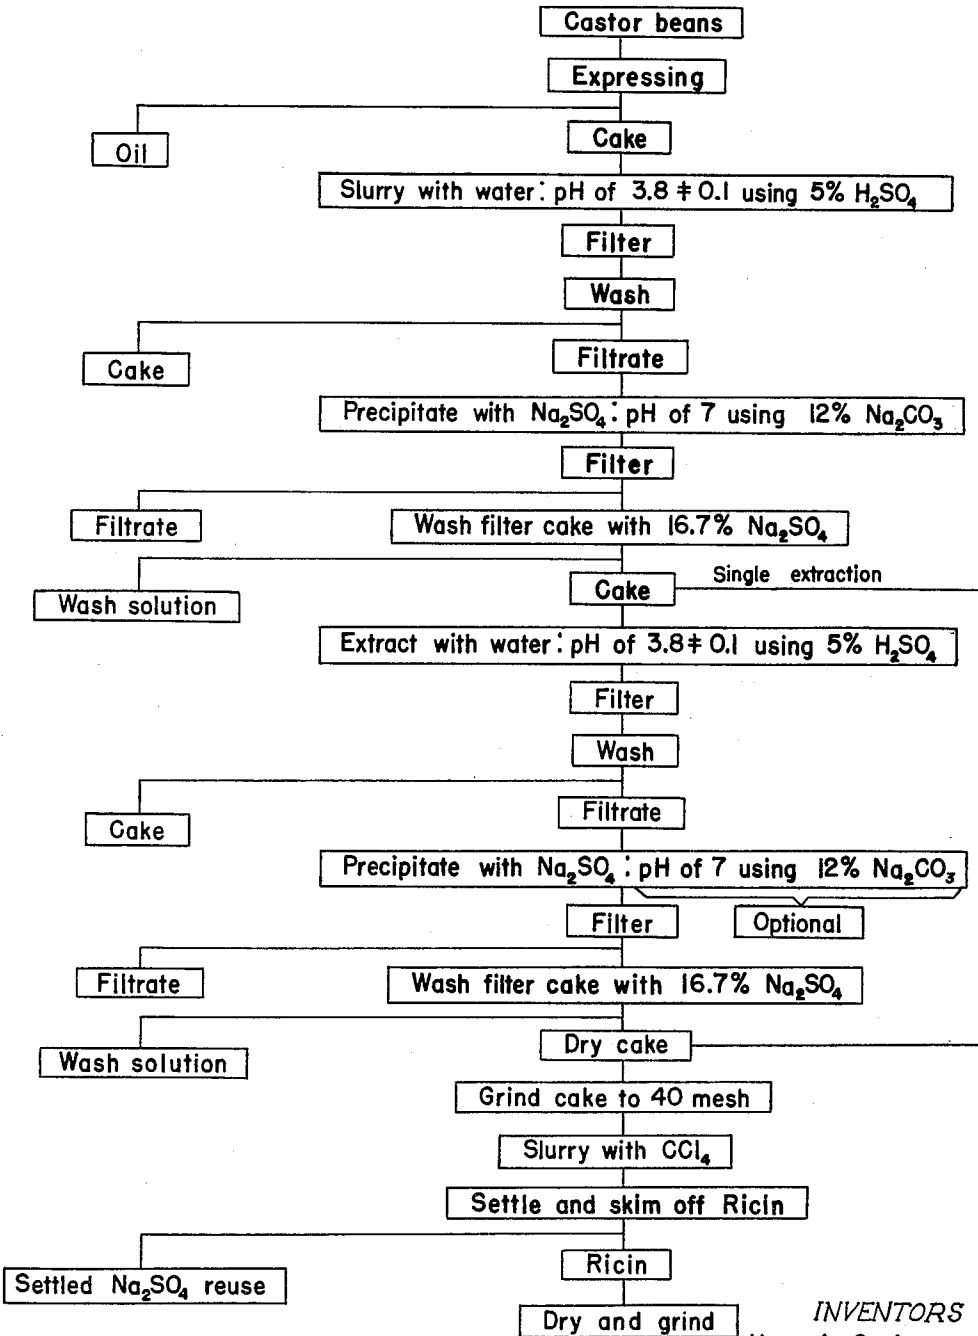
Castor beans

Expressing

Oil

Cake

Slurry with water: pH of 3.8 $\pm$ 0.1 using 5% $H_2SO_4$

Filter

Wash

Cake

Filtrate

Precipitate with $Na_2SO_4$: pH of 7 using 12% $Na_2CO_3$

Filter

Filtrate

Wash filter cake with 16.7% $Na_2SO_4$

Wash solution

Cake

Single extraction

Extract with water: pH of 3.8 $\pm$ 0.1 using 5% $H_2SO_4$

Filter

Wash

Cake

Filtrate

Precipitate with $Na_2SO_4$: pH of 7 using 12% $Na_2CO_3$

Filter

Optional

Filtrate

Wash filter cake with 16.7% $Na_2SO_4$

Wash solution

Dry cake

Grind cake to 40 mesh

Slurry with $CCl_4$

Settle and skim off Ricin

Settled $Na_2SO_4$ reuse

Ricin

Dry and grind

INVENTORS